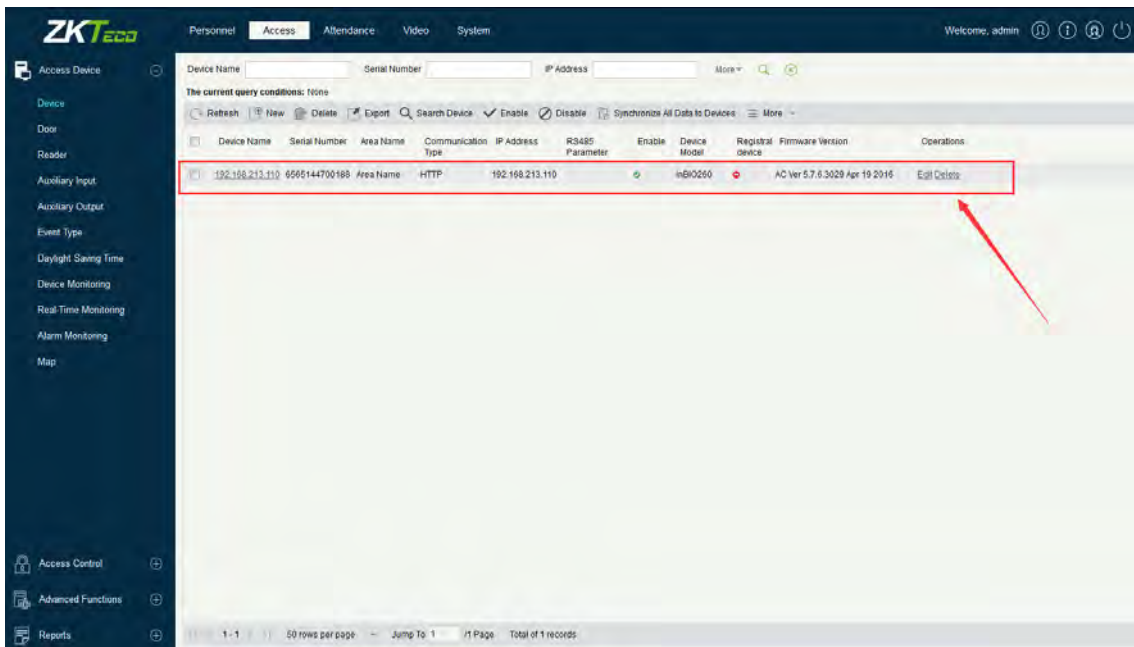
ZKTeco

Personnel Access Attendance Video System

Welcome, admin

Access Device

Device
Door
Reader
Auxiliary Input
Auxiliary Output
Event Type
Daylight Saving Time
Device Monitoring
Real-Time Monitoring
Alarm Monitoring
Map

Access Control
Advanced Functions
Reports

Device Name Serial Number IP Address More

The current query conditions: None

Refresh New Delete Export Search Device Enable Disable Synchronize All Data to Devices More

| | Device Name | Serial Number | Area Name | Communication Type | IP Address | RS485 Parameter | Enable | Device Model | Registral device | Firmware Version | Operations |
|---|---|---|---|---|---|---|---|---|---|---|---|
| | 192.168.213.110 | 6565144700188 | Area Name | HTTP | 192.168.213.110 | | | inBIO260 | | AC Ver 5.7.6.3029 Apr 19 2016 | Edit Delete |

1-1 50 rows per page Jump To 1 /1 Page Total of 1 records